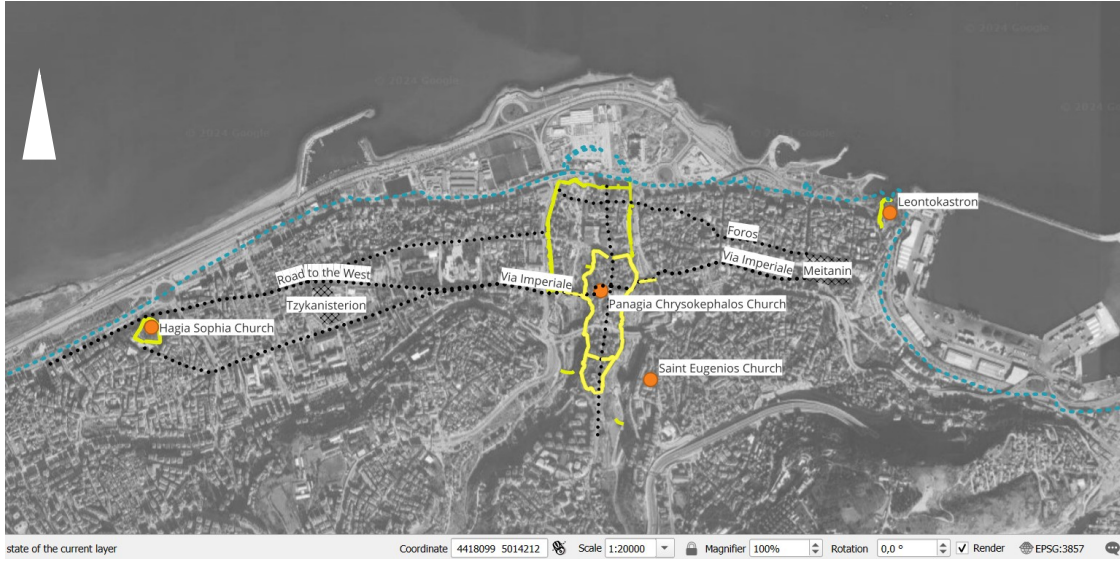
© 2024 Google
© 2024 Google
© 2024 Google
© 2024 Google

Leontokastron
Foros
Road to the West
Via Imperiale
Via Imperiale
Meitanin
Tzykanisterion
Panagia Chrysokephalos Church
Hagia Sophia Church
Saint Eugenios Church

state of the current layer
Coordinate 4418099 5014212
Scale 1:20000
Magnifier 100%
Rotation 0,0 °
Render
EPSG:3857